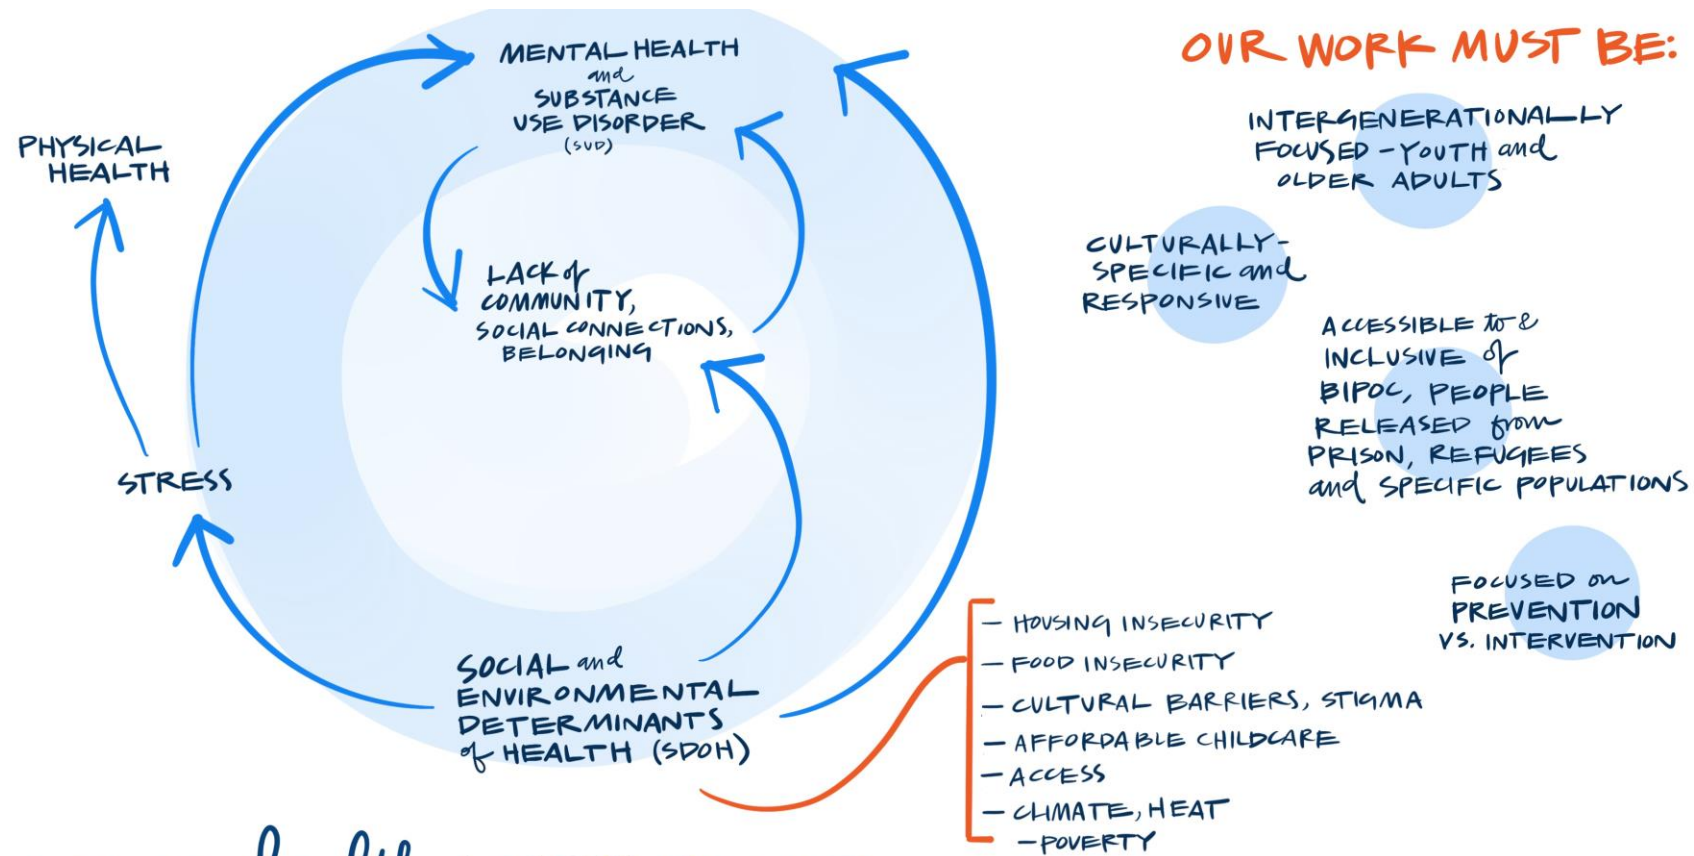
MENTAL HEALTH and SUBSTANCE USE DISORDER (SUD)

PHYSICAL HEALTH

LACK of COMMUNITY, SOCIAL CONNECTIONS, BELONGING

STRESS

SOCIAL and ENVIRONMENTAL DETERMINANTS of HEALTH (SDOH)

- HOUSING INSECURITY
- FOOD INSECURITY
- CULTURAL BARRIERS, STIGMA
- AFFORDABLE CHILDCARE
- ACCESS
- CLIMATE, HEAT
- POVERTY

OUR WORK MUST BE:

INTERGENERATIONALLY FOCUSED - YOUTH and OLDER ADULTS

CULTURALLY-SPECIFIC and RESPONSIVE

ACCESSIBLE to & INCLUSIVE of BIPOC, PEOPLE RELEASED from PRISON, REFUGEES and SPECIFIC POPULATIONS

FOCUSED on PREVENTION VS. INTERVENTION

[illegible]